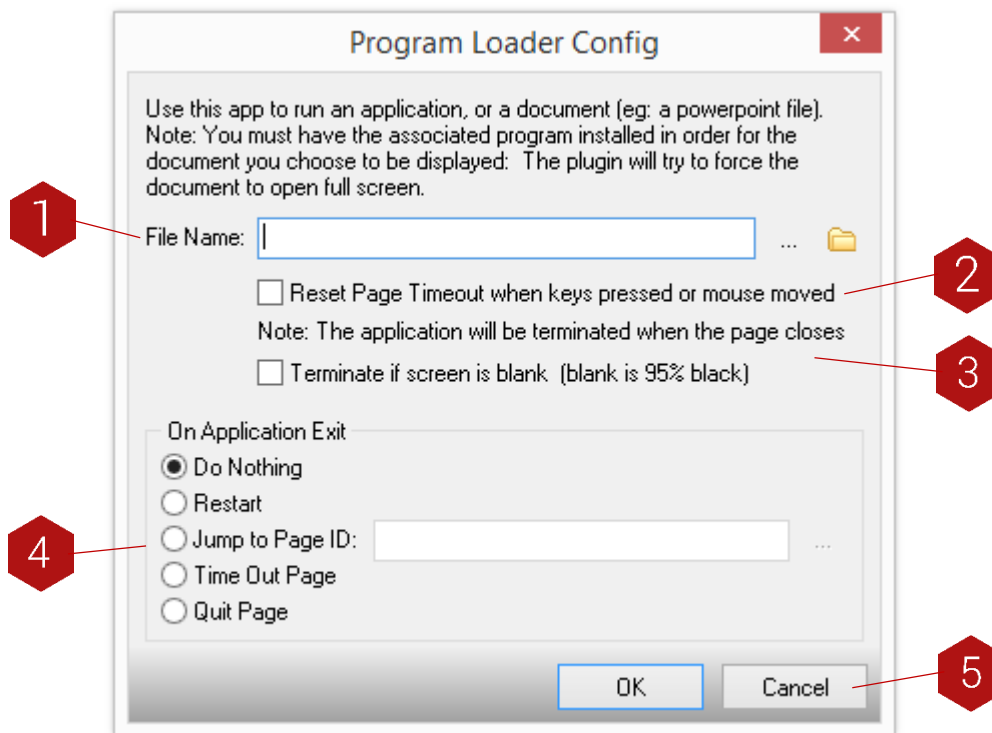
Program Loader Config

×

Use this app to run an application, or a document (eg: a powerpoint file). Note: You must have the associated program installed in order for the document you choose to be displayed: The plugin will try to force the document to open full screen.

1

File Name:

...

2

Reset Page Timeout when keys pressed or mouse moved

Note: The application will be terminated when the page closes

3

Terminate if screen is blank (blank is 95% black)

On Application Exit

Do Nothing

Restart

4

Jump to Page ID:

...

Time Out Page

Quit Page

OK

Cancel

5